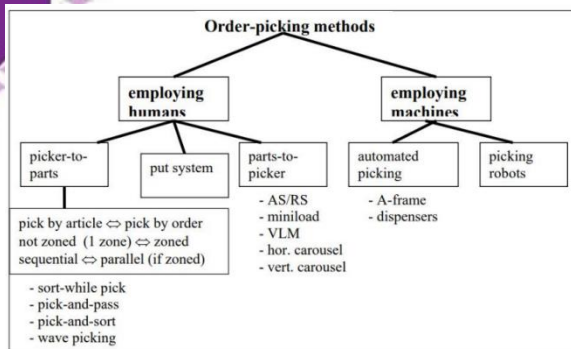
Order-picking methods

employing humans

employing machines

picker-to-parts

put system

parts-to-picker

automated picking

picking robots

pick by article ⇔ pick by order
not zoned (1 zone) ⇔ zoned
sequential ⇔ parallel (if zoned)

- AS/RS
- miniload
- VLM
- hor. carousel
- vert. carousel

- A-frame
- dispensers

- sort-while pick
- pick-and-pass
- pick-and-sort
- wave picking